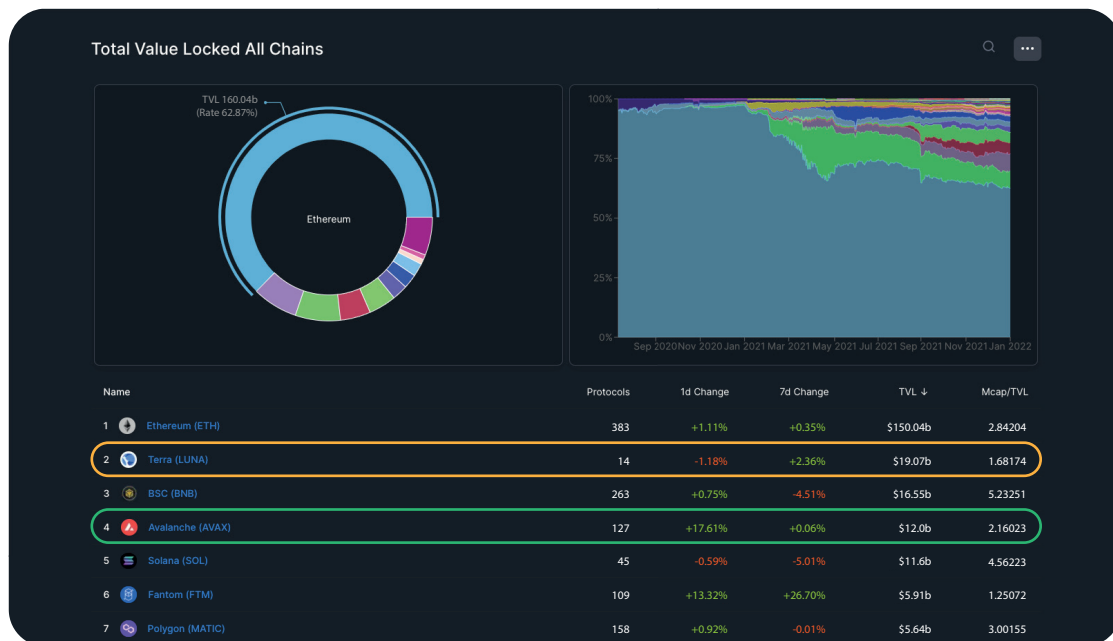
Total Value Locked All Chains

TVL 160.04b
(Rate 62.87%)

Ethereum

100%
75%
50%
25%
0%

Sep 2020 Nov 2020 Jan 2021 Mar 2021 May 2021 Jul 2021 Sep 2021 Nov 2021 Jan 2022

| Name | Protocols | 1d Change | 7d Change | TVL ↓ | Mcap/TVL |
|---|---|---|---|---|---|
| 1 Ethereum (ETH) | 383 | +1.11% | +0.35% | $150.04b | 2.84204 |
| 2 Terra (LUNA) | 14 | -1.18% | +2.36% | $19.07b | 1.68174 |
| 3 BSC (BNB) | 263 | +0.75% | -4.51% | $16.55b | 5.23251 |
| 4 Avalanche (AVAX) | 127 | +17.61% | +0.06% | $12.0b | 2.16023 |
| 5 Solana (SOL) | 45 | -0.59% | -5.01% | $11.6b | 4.56223 |
| 6 Fantom (FTM) | 109 | +13.32% | +26.70% | $5.91b | 1.25072 |
| 7 Polygon (MATIC) | 158 | +0.92% | -0.01% | $5.64b | 3.00155 |